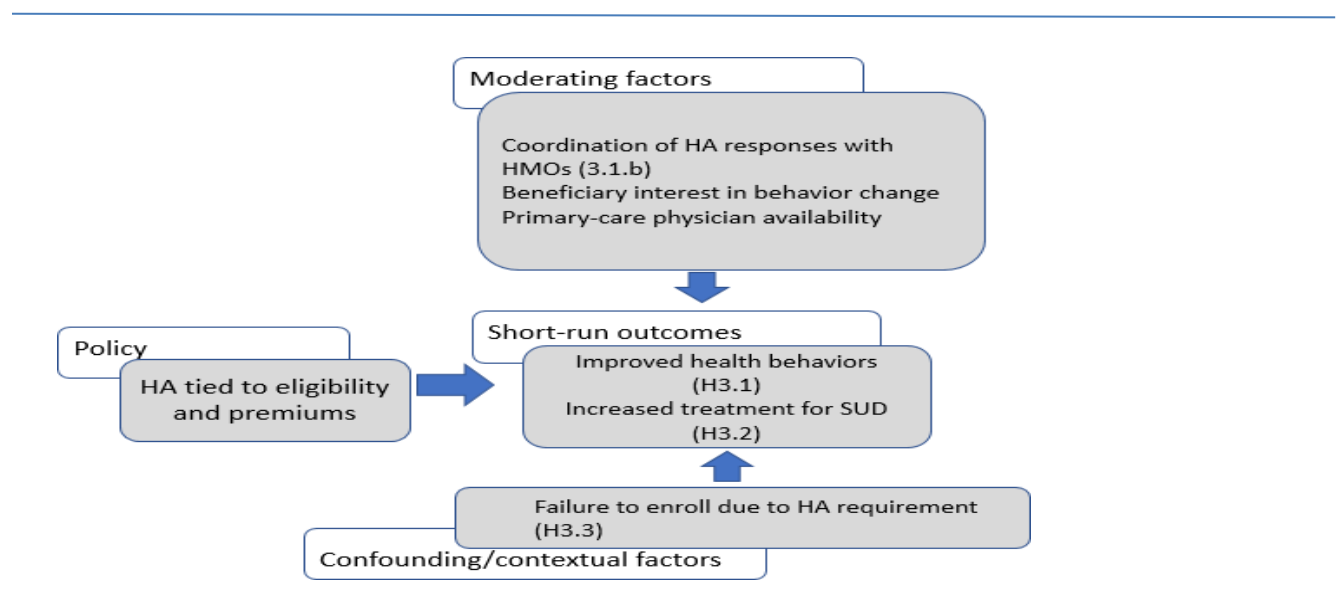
Moderating factors

Coordination of HA responses with HMOs (3.1.b)
Beneficiary interest in behavior change
Primary-care physician availability

Policy

HA tied to eligibility and premiums

Short-run outcomes

Improved health behaviors (H3.1)
Increased treatment for SUD (H3.2)

Failure to enroll due to HA requirement (H3.3)

Confounding/contextual factors